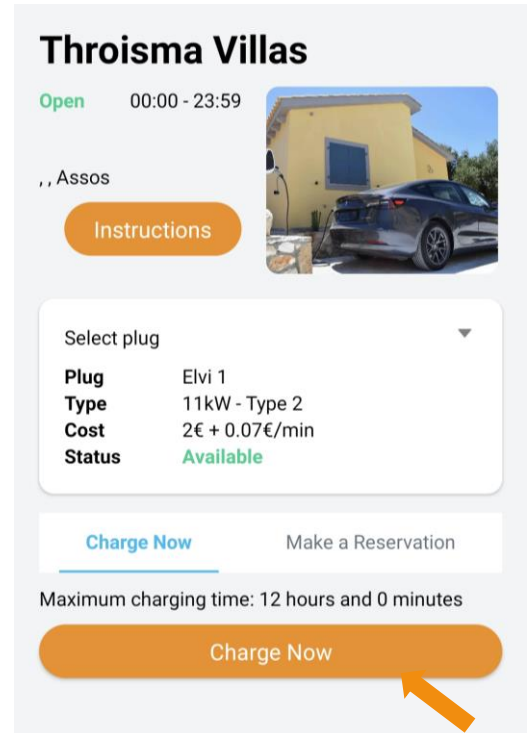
Throisma Villas

Open 00:00 - 23:59

, , Assos

Instructions

Select plug

| Plug | Elvi 1 |
|---|---|
| Type | 11kW - Type 2 |
| Cost | 2€ + 0.07€/min |
| Status | Available |

Charge Now Make a Reservation

Maximum charging time: 12 hours and 0 minutes

Charge Now